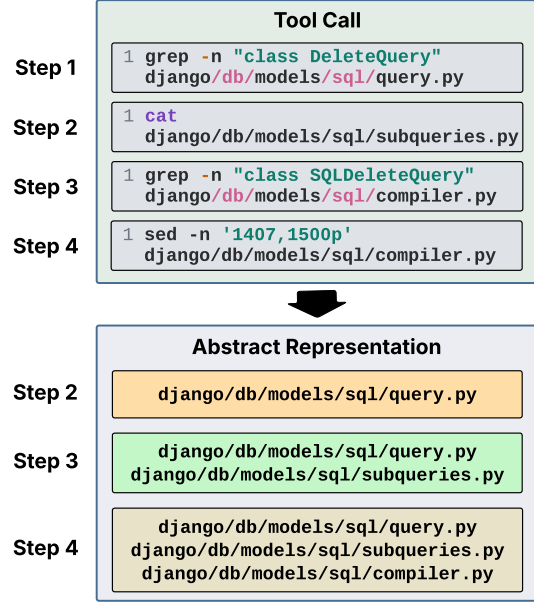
Tool Call

Step 1
1 grep -n "class DeleteQuery" django/db/models/sql/query.py

Step 2
1 cat django/db/models/sql/subqueries.py

Step 3
1 grep -n "class SQLDeleteQuery" django/db/models/sql/compiler.py

Step 4
1 sed -n '1407,1500p' django/db/models/sql/compiler.py

Abstract Representation

Step 2
django/db/models/sql/query.py

Step 3
django/db/models/sql/query.py
django/db/models/sql/subqueries.py

Step 4
django/db/models/sql/query.py
django/db/models/sql/subqueries.py
django/db/models/sql/compiler.py